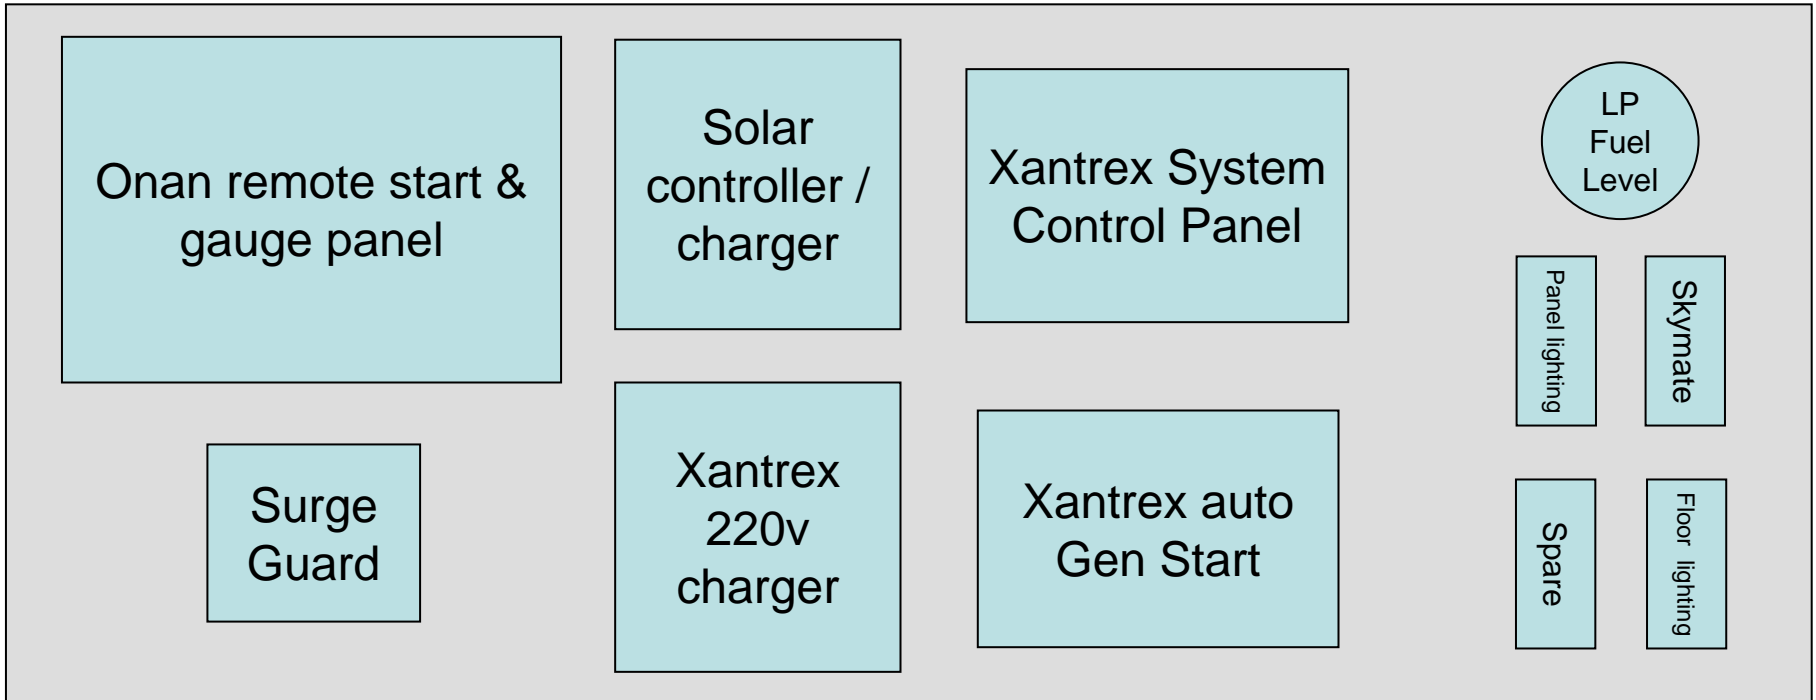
Onan remote start & gauge panel

Solar controller / charger

Xantrex System Control Panel

LP Fuel Level

Panel lighting

Skymate

Surge Guard

Xantrex 220v charger

Xantrex auto Gen Start

Spare

Floor lighting